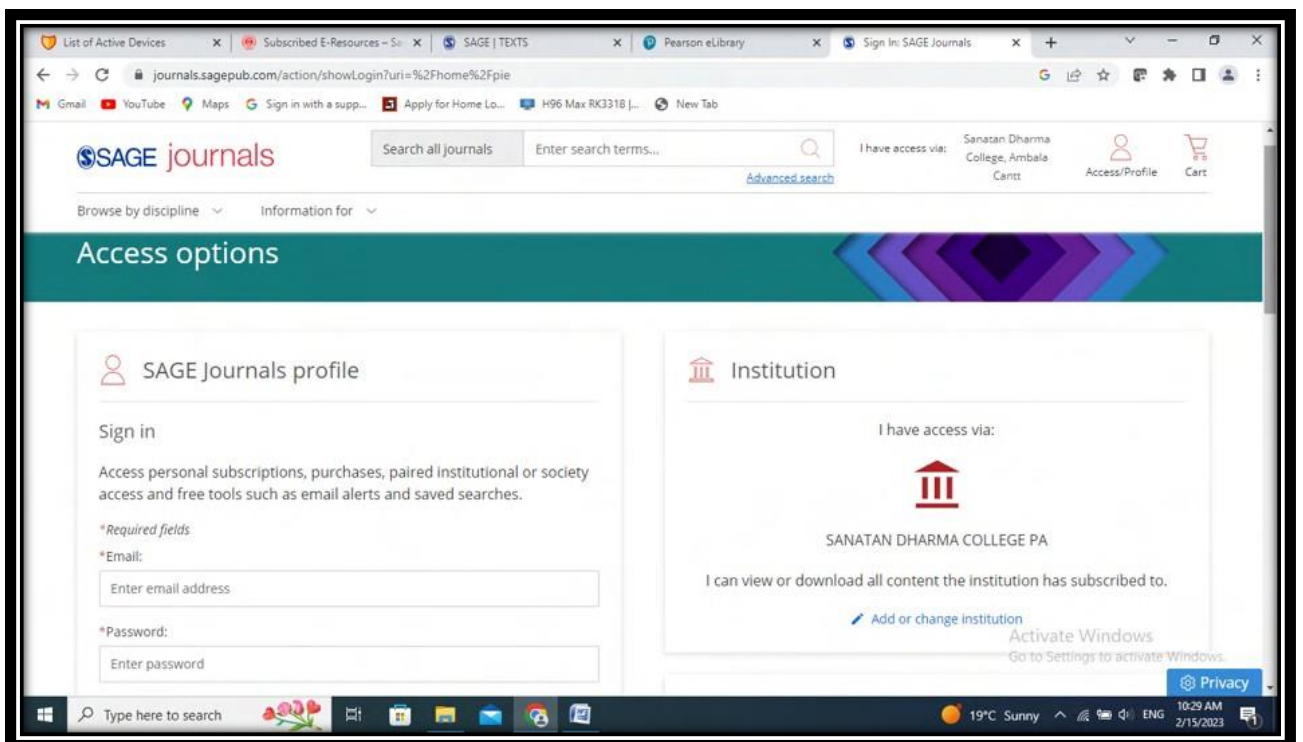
List of Active Devices
Subscribed E-Resources – Sa
SAGE | TEXTS
Pearson eLibrary
Sign In: SAGE Journals

journals.sagepub.com/action/showLogin?uri=%2Fhome%2Fpie

Gmail YouTube Maps Sign in with a supp... Apply for Home Lo... H96 Max RK3318 |... New Tab

SAGE journals
Search all journals
Enter search terms...
Advanced search
I have access via: Sanatan Dharma College, Ambala Cantt
Access/Profile
Cart

Browse by discipline
Information for

Access options

SAGE Journals profile

Sign in

Access personal subscriptions, purchases, paired institutional or society access and free tools such as email alerts and saved searches.

*Required fields
*Email:
Enter email address
*Password:
Enter password

Institution

I have access via:

SANATAN DHARMA COLLEGE PA

I can view or download all content the institution has subscribed to.

Add or change institution

Activate Windows
Go to Settings to activate Windows.

Privacy

Type here to search

19°C Sunny ENG 10:29 AM 2/15/2023